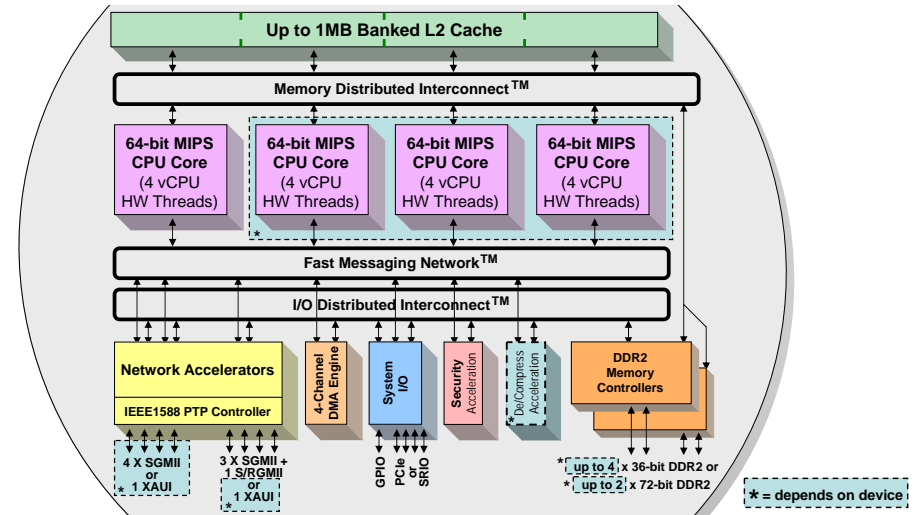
Up to 1MB Banked L2 Cache

Memory Distributed Interconnect$^{TM}$

64-bit MIPS CPU Core (4 vCPU HW Threads)

64-bit MIPS CPU Core (4 vCPU HW Threads)

64-bit MIPS CPU Core (4 vCPU HW Threads)

64-bit MIPS CPU Core (4 vCPU HW Threads)

*

Fast Messaging Network$^{TM}$

I/O Distributed Interconnect$^{TM}$

Network Accelerators

IEEE1588 PTP Controller

4-Channel DMA Engine

System I/O

Security Acceleration

De/Compress Acceleration

*

DDR2 Memory Controllers

4 X SGMII or * 1 XAUI

3 X SGMII + 1 S/RGMII or 1 XAUI *

GPIO

PCIe

or

SRIO

* up to 4 x 36-bit DDR2 or

* up to 2 x 72-bit DDR2

* = depends on device